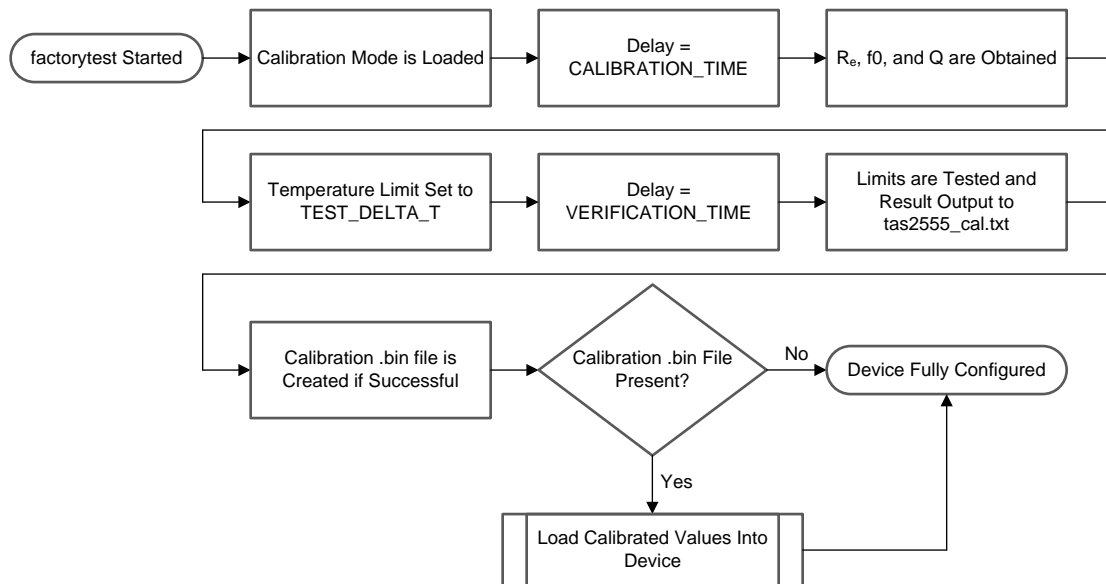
factorytest Started

Calibration Mode is Loaded

Delay = CALIBRATION_TIME

$R_e$, f0, and Q are Obtained

Temperature Limit Set to TEST_DELTA_T

Delay = VERIFICATION_TIME

Limits are Tested and Result Output to tas2555_cal.txt

Calibration .bin file is Created if Successful

Calibration .bin File Present?

No

Device Fully Configured

Yes

Load Calibrated Values Into Device